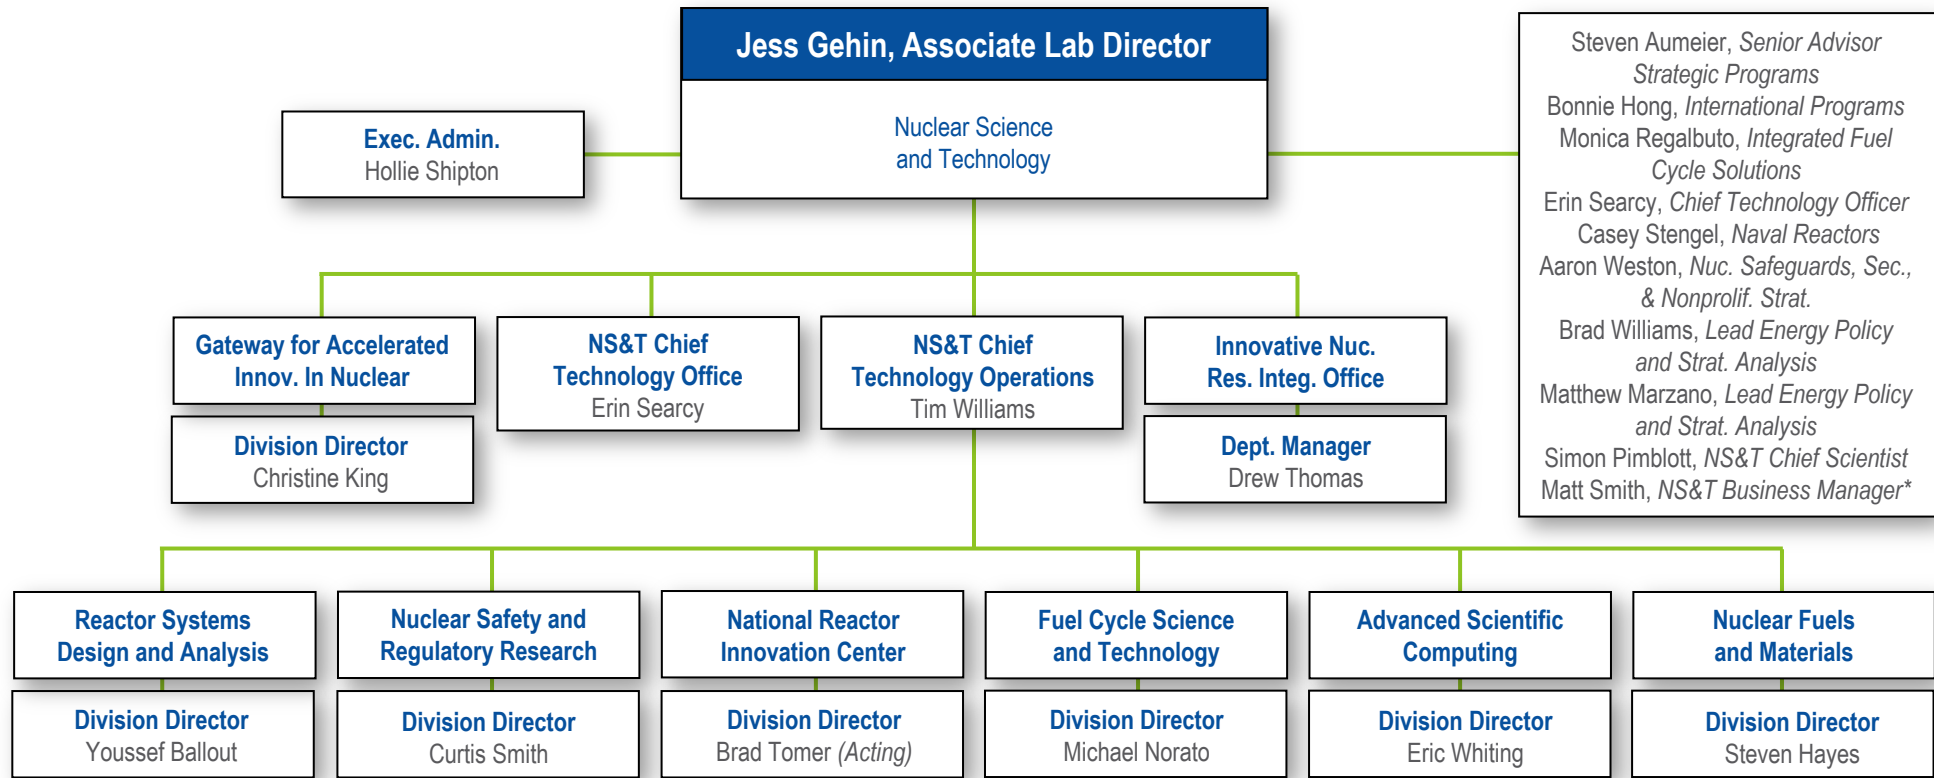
Jess Gehin, Associate Lab Director

Nuclear Science and Technology

Exec. Admin.
Hollie Shipton

Steven Aumeier, *Senior Advisor Strategic Programs*
Bonnie Hong, *International Programs*
Monica Regalbuto, *Integrated Fuel Cycle Solutions*
Erin Searcy, *Chief Technology Officer*
Casey Stengel, *Naval Reactors*
Aaron Weston, *Nuc. Safeguards, Sec., & Nonprolif. Strat.*
Brad Williams, *Lead Energy Policy and Strat. Analysis*
Matthew Marzano, *Lead Energy Policy and Strat. Analysis*
Simon Pimblott, *NS&T Chief Scientist*
Matt Smith, *NS&T Business Manager**

Gateway for Accelerated Innov. In Nuclear
Division Director
Christine King

NS&T Chief Technology Office
Erin Searcy

NS&T Chief Technology Operations
Tim Williams

Innovative Nuc. Res. Integ. Office
Dept. Manager
Drew Thomas

Reactor Systems Design and Analysis
Division Director
Youssef Ballout

Nuclear Safety and Regulatory Research
Division Director
Curtis Smith

National Reactor Innovation Center
Division Director
Brad Tomer *(Acting)*

Fuel Cycle Science and Technology
Division Director
Michael Norato

Advanced Scientific Computing
Division Director
Eric Whiting

Nuclear Fuels and Materials
Division Director
Steven Hayes